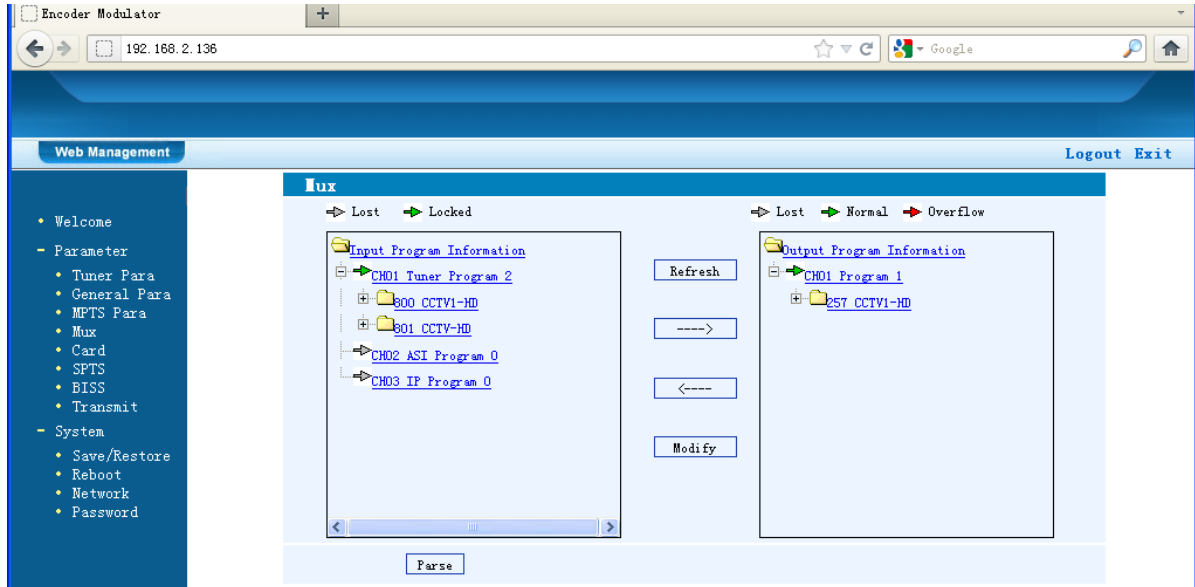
Encoder Modulator

192.168.2.136

Google

Web Management

Logout Exit

• Welcome
- Parameter
• Tuner Para
• General Para
• MPTS Para
• Mux
• Card
• SPTS
• BISS
• Transmit
- System
• Save/Restore
• Reboot
• Network
• Password

Mux

Lost Locked

Input Program Information
CH01 Tuner Program 2
800 CCTV1-HD
801 CCTV-HD
CH02 ASI Program 0
CH03 IP Program 0

Refresh

---->

<----

Modify

Lost Normal Overflow

Output Program Information
CH01 Program 1
257 CCTV1-HD

Parse